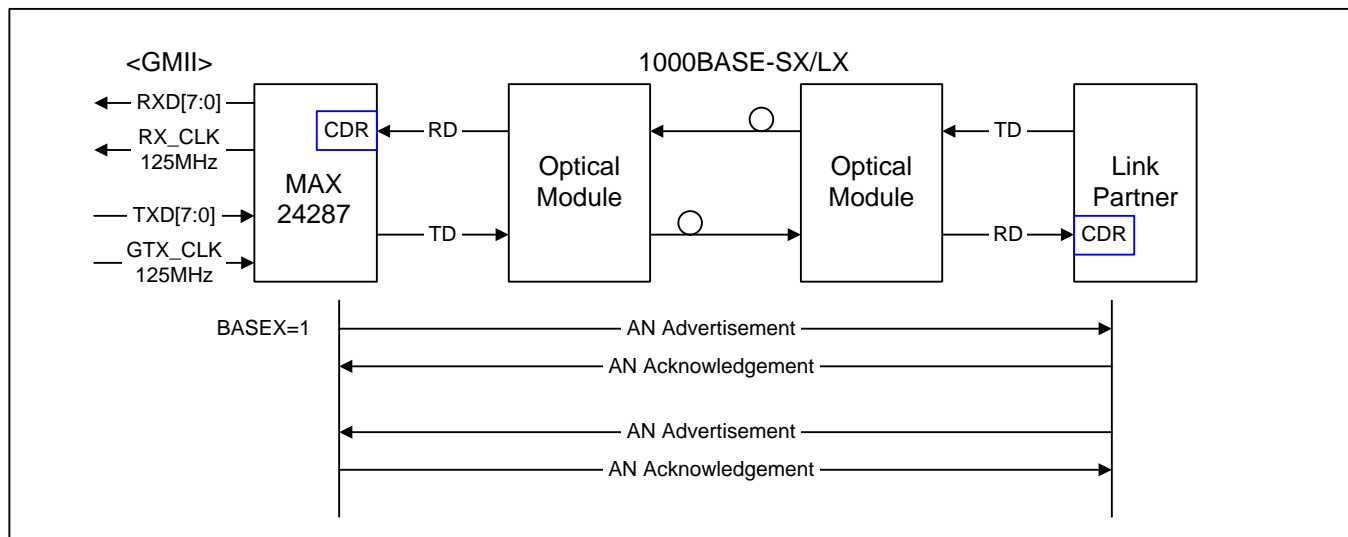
<GMII>

1000BASE-SX/LX

RXD[7:0]

RX_CLK 125MHz

TXD[7:0]

GTX_CLK 125MHz

CDR

RD

MAX 24287

TD

Optical Module

Optical Module

TD

RD

Link Partner

CDR

BASEX=1

AN Advertisement

AN Acknowledgement

AN Advertisement

AN Acknowledgement